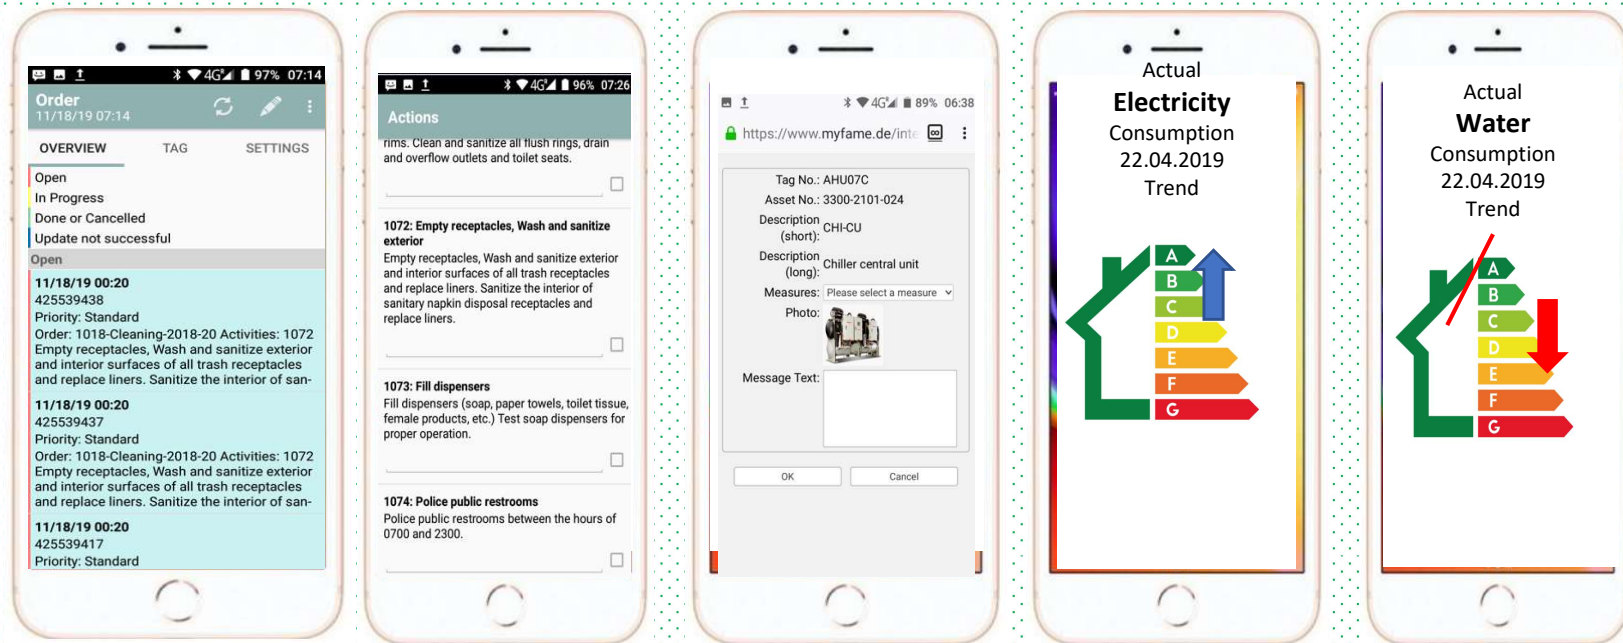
97% 07:14
Order
11/18/19 07:14
OVERVIEW TAG SETTINGS
Open
In Progress
Done or Cancelled
Update not successful
Open
11/18/19 00:20
425539438
Priority: Standard
Order: 1018-Cleaning-2018-20 Activities: 1072 Empty receptacles, Wash and sanitize exterior and interior surfaces of all trash receptacles and replace liners. Sanitize the interior of san-
11/18/19 00:20
425539437
Priority: Standard
Order: 1018-Cleaning-2018-20 Activities: 1072 Empty receptacles, Wash and sanitize exterior and interior surfaces of all trash receptacles and replace liners. Sanitize the interior of san-
11/18/19 00:20
425539417
Priority: Standard

96% 07:26
Actions
rims. Clean and sanitize all flush rings, drain and overflow outlets and toilet seats.
1072: Empty receptacles, Wash and sanitize exterior
Empty receptacles, Wash and sanitize exterior and interior surfaces of all trash receptacles and replace liners. Sanitize the interior of sanitary napkin disposal receptacles and replace liners.
1073: Fill dispensers
Fill dispensers (soap, paper towels, toilet tissue, female products, etc.) Test soap dispensers for proper operation.
1074: Police public restrooms
Police public restrooms between the hours of 0700 and 2300.

89% 06:38
https://www.myfame.de/inte
Tag No.: AHU07C
Asset No.: 3300-2101-024
Description (short): CHI-CU
Description (long): Chiller central unit
Measures: Please select a measure
Photo:
Message Text:
OK Cancel

Actual
Electricity
Consumption
22.04.2019
Trend
A
B
C
D
E
F
G

Actual
Water
Consumption
22.04.2019
Trend
A
B
C
D
E
F
G